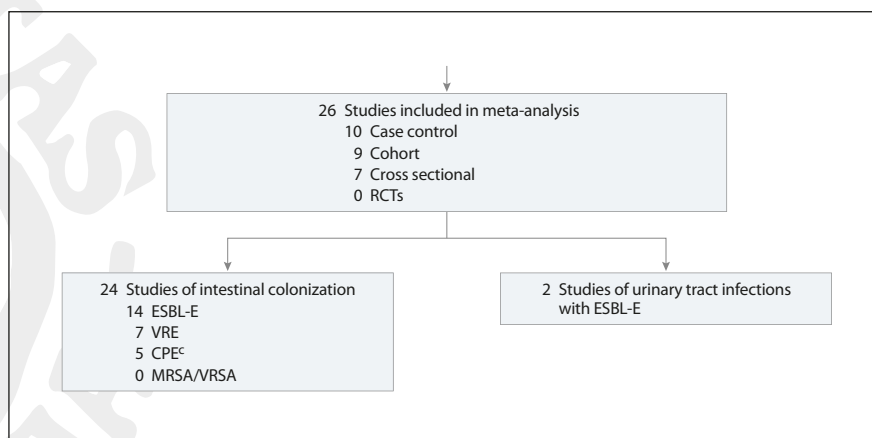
26 Studies included in meta-analysis
10 Case control
9 Cohort
7 Cross sectional
0 RCTs

24 Studies of intestinal colonization
14 ESBL-E
7 VRE
5 CPE$^{c}$
0 MRSA/VRSA

2 Studies of urinary tract infections with ESBL-E